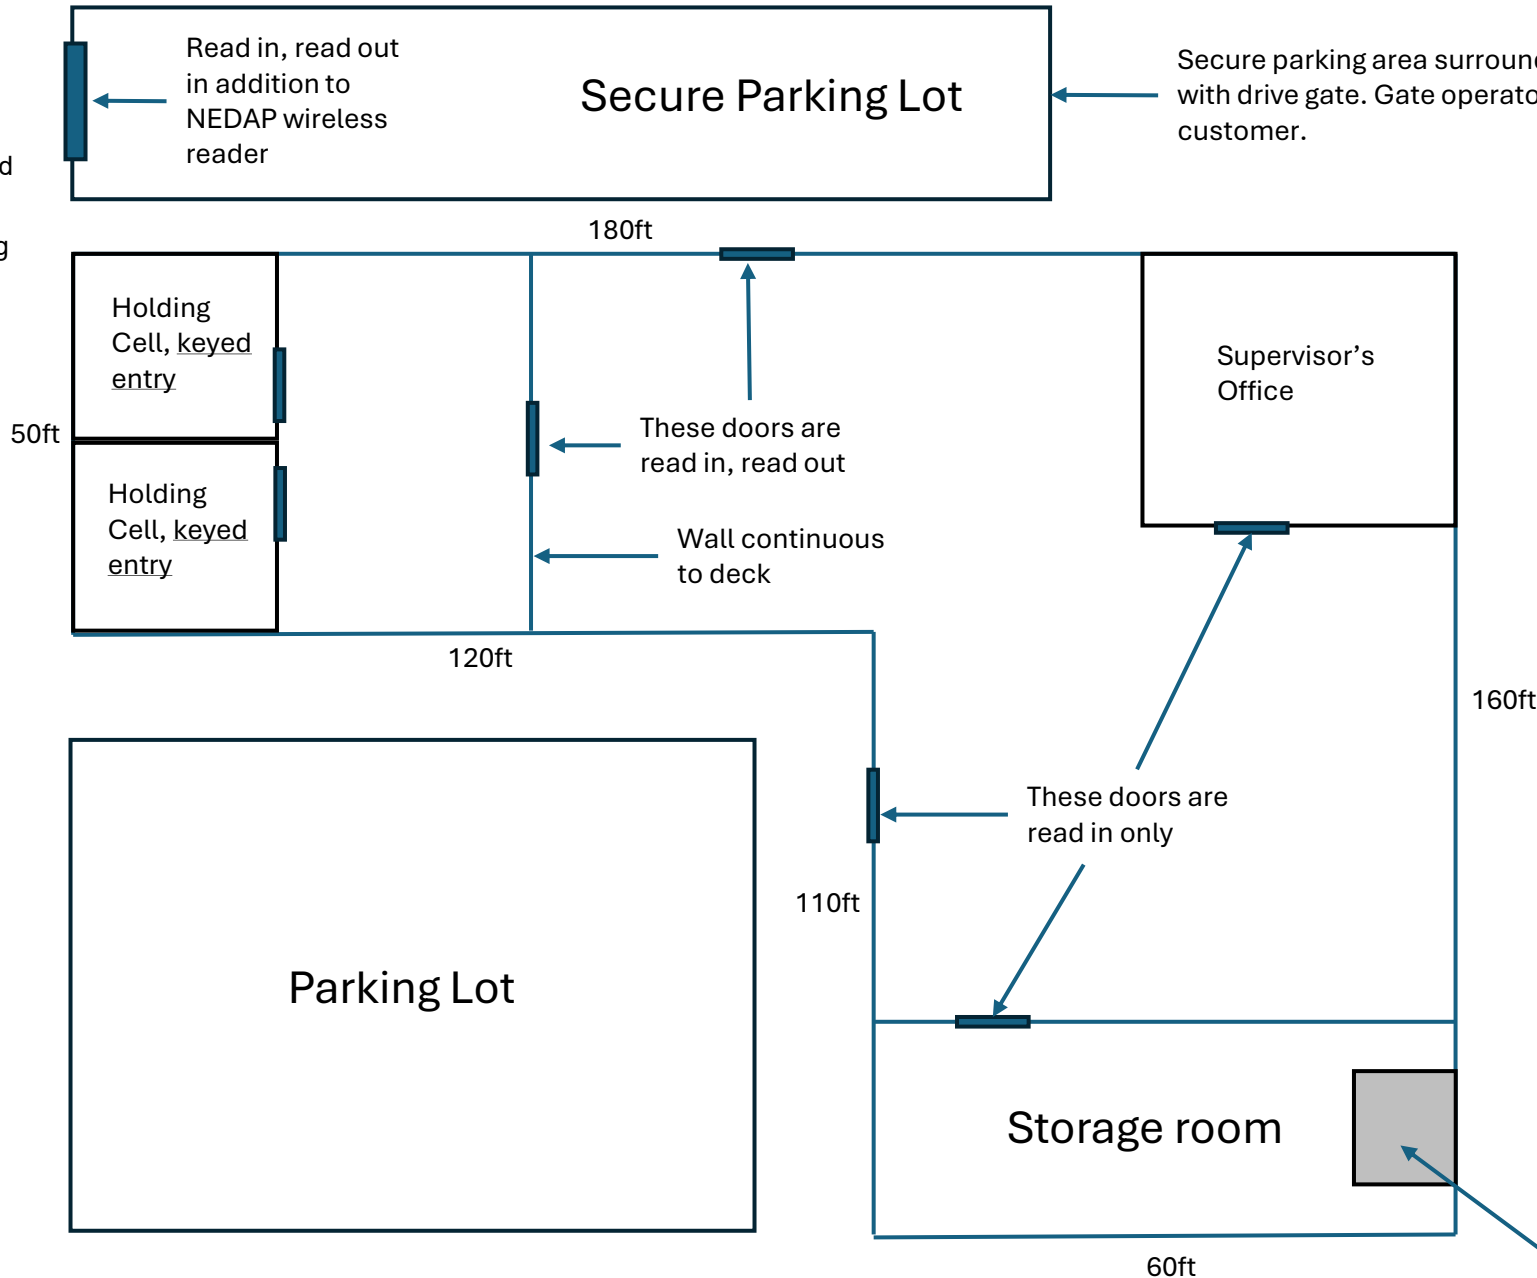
d

g

Read in, read out in addition to NEDAP wireless reader

Secure Parking Lot

Secure parking area surroun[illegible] with drive gate. Gate operato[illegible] customer.

180ft

Holding Cell, keyed entry

50ft

Holding Cell, keyed entry

These doors are read in, read out

Wall continuous to deck

Supervisor’s Office

120ft

160ft

Parking Lot

These doors are read in only

110ft

Storage room

60ft